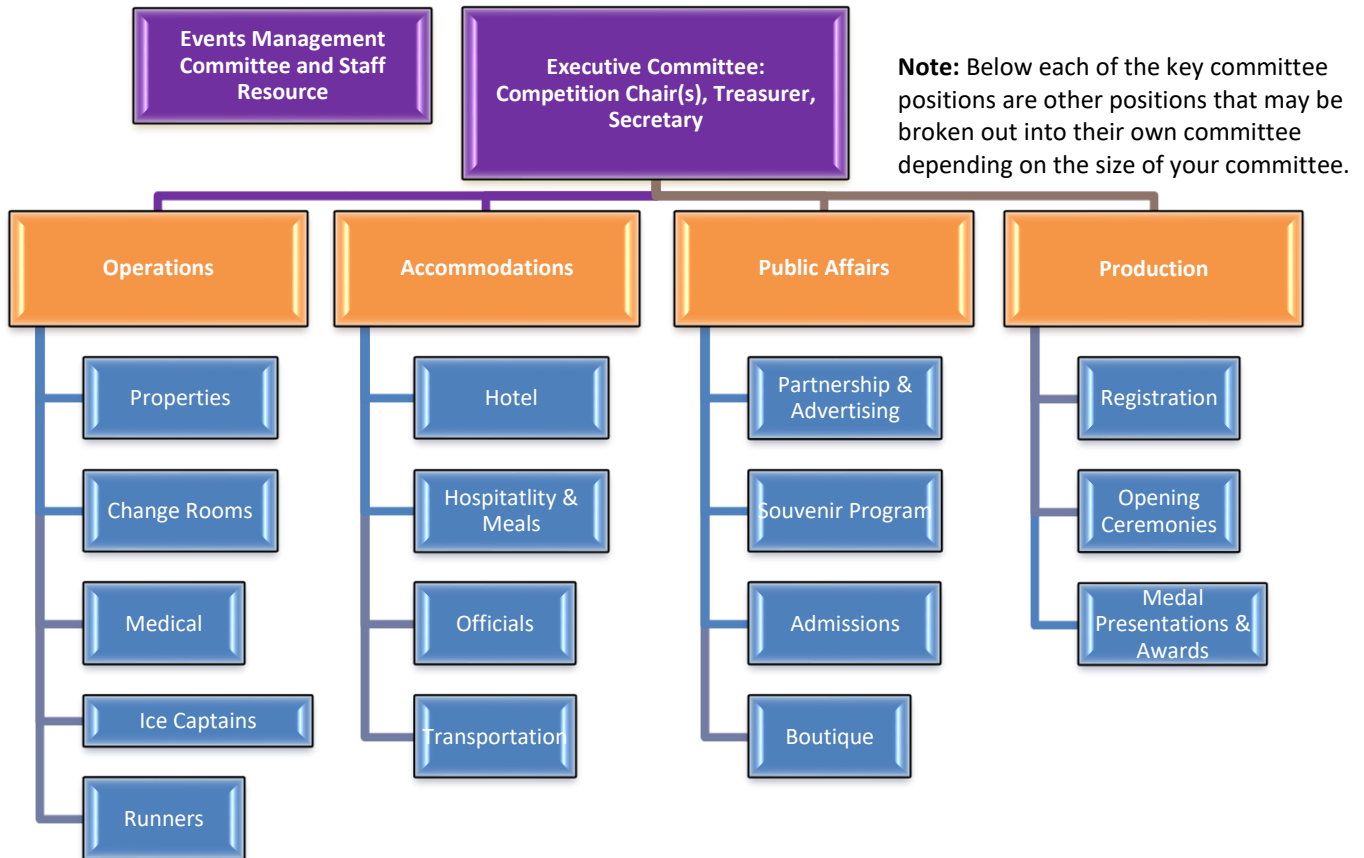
Events Management Committee and Staff Resource

Executive Committee: Competition Chair(s), Treasurer, Secretary

**Note:** Below each of the key committee positions are other positions that may be broken out into their own committee depending on the size of your committee.

Operations

Properties

Change Rooms

Medical

Ice Captains

Runners

Accommodations

Hotel

Hospitatlity & Meals

Officials

Transportation

Public Affairs

Partnership & Advertising

Souvenir Program

Admissions

Boutique

Production

Registration

Opening Ceremonies

Medal Presentations & Awards